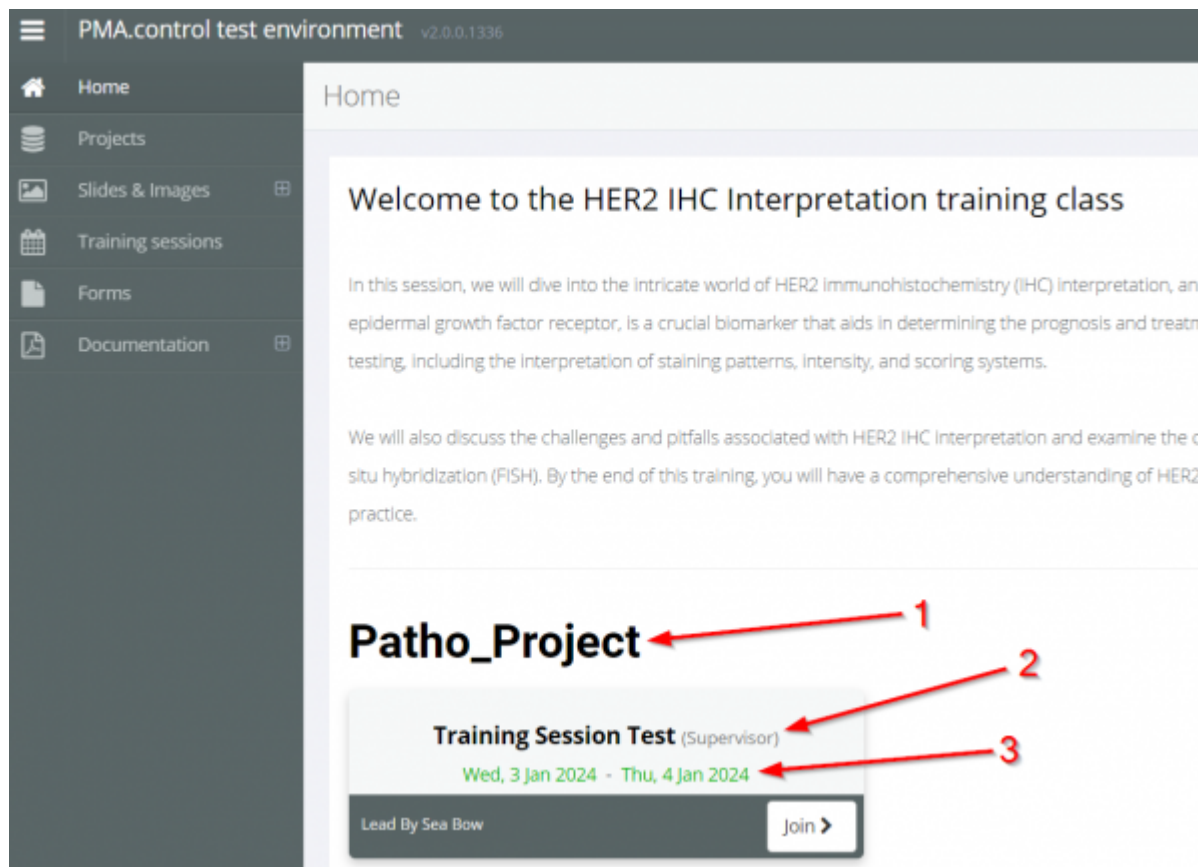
PMA.control test environment v2.0.0.1336

Home
Projects
Slides & Images
Training sessions
Forms
Documentation

Home

Welcome to the HER2 IHC Interpretation training class

In this session, we will dive into the intricate world of HER2 immunohistochemistry (IHC) interpretation, an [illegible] epidermal growth factor receptor, is a crucial biomarker that aids in determining the prognosis and treatm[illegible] testing, including the interpretation of staining patterns, intensity, and scoring systems.

We will also discuss the challenges and pitfalls associated with HER2 IHC interpretation and examine the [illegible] situ hybridization (FISH). By the end of this training, you will have a comprehensive understanding of HER2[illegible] practice.

Patho_Project

1

2

Training Session Test (Supervisor)

3

Wed, 3 Jan 2024 - Thu, 4 Jan 2024

Lead By Sea Bow

Join